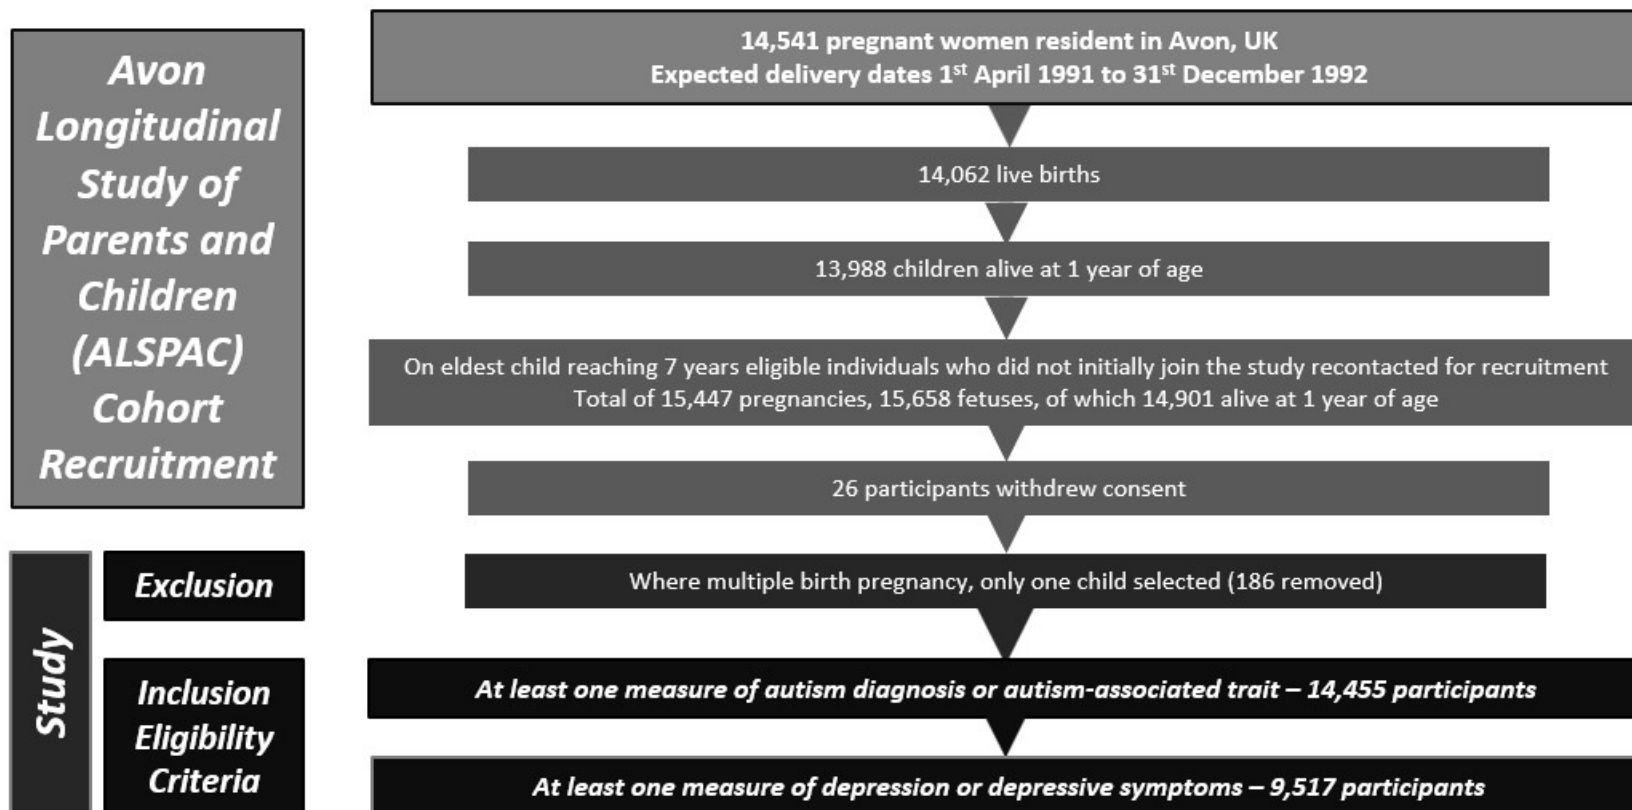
Avon Longitudinal Study of Parents and Children (ALSPAC) Cohort Recruitment

14,541 pregnant women resident in Avon, UK
Expected delivery dates 1$^{st}$ April 1991 to 31$^{st}$ December 1992

14,062 live births

13,988 children alive at 1 year of age

On eldest child reaching 7 years eligible individuals who did not initially join the study recontacted for recruitment
Total of 15,447 pregnancies, 15,658 fetuses, of which 14,901 alive at 1 year of age

26 participants withdrew consent

Study

Exclusion

Where multiple birth pregnancy, only one child selected (186 removed)

Inclusion Eligibility Criteria

At least one measure of autism diagnosis or autism-associated trait – 14,455 participants

At least one measure of depression or depressive symptoms – 9,517 participants